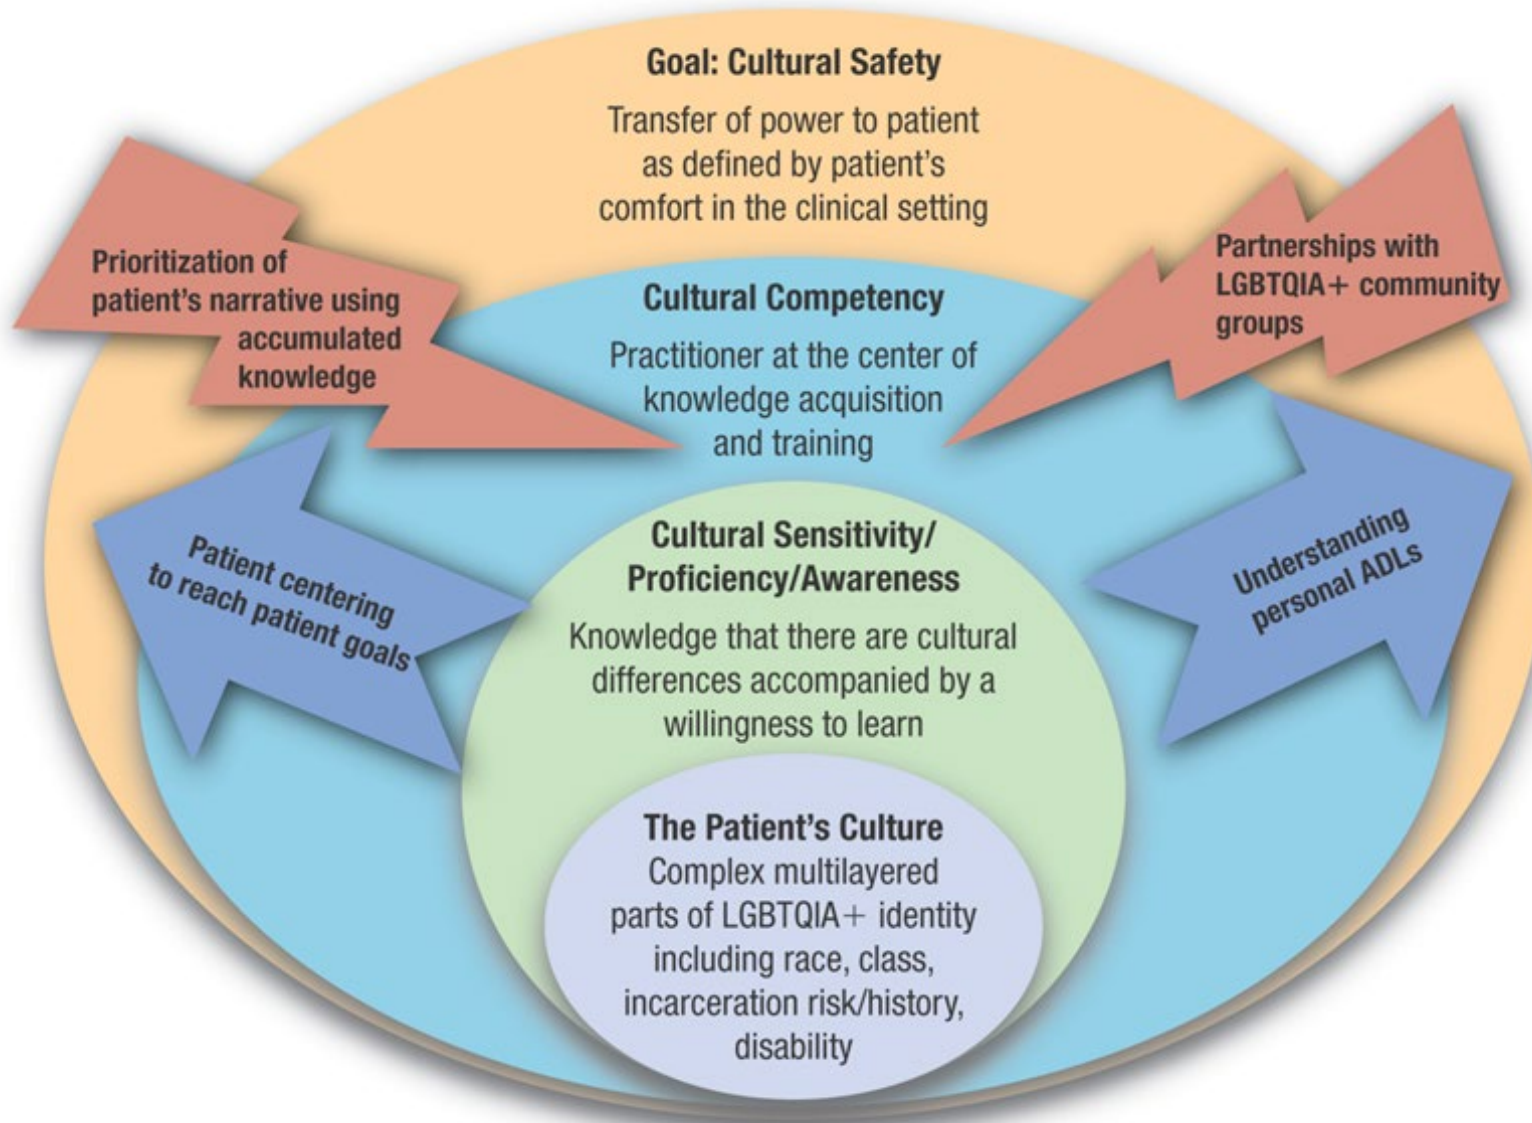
Goal: Cultural Safety

Transfer of power to patient as defined by patient's comfort in the clinical setting

Prioritization of patient's narrative using accumulated knowledge

Partnerships with LGBTQIA+ community groups

Cultural Competency

Practitioner at the center of knowledge acquisition and training

Patient centering to reach patient goals

Understanding personal ADLs

Cultural Sensitivity/ Proficiency/Awareness

Knowledge that there are cultural differences accompanied by a willingness to learn

The Patient's Culture

Complex multilayered parts of LGBTQIA+ identity including race, class, incarceration risk/history, disability